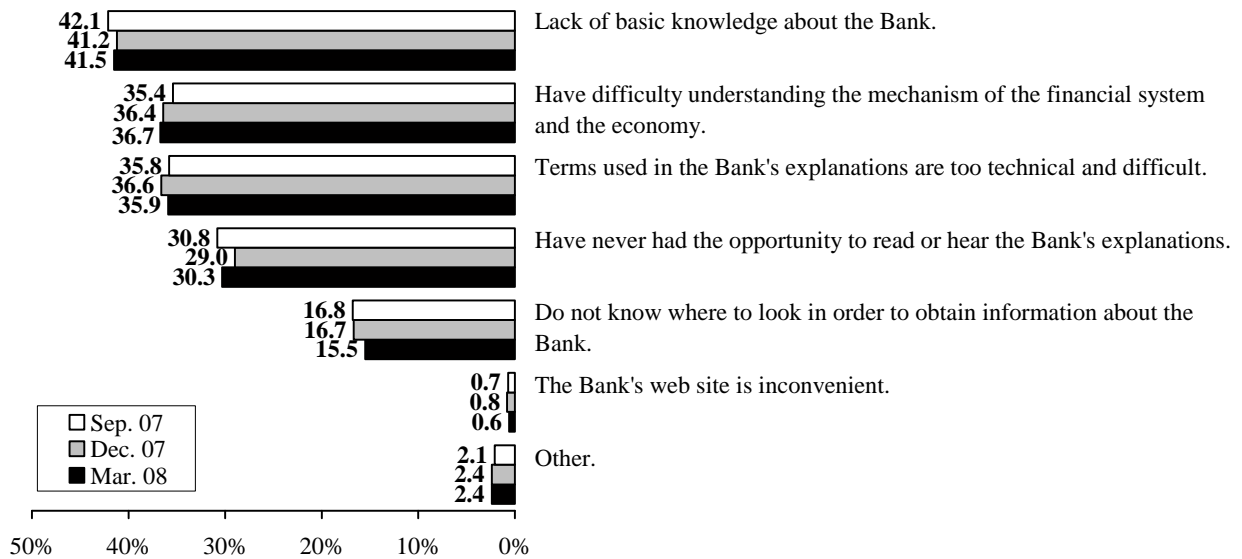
42.1
41.2
41.5
Lack of basic knowledge about the Bank.

35.4
36.4
36.7
Have difficulty understanding the mechanism of the financial system and the economy.

35.8
36.6
35.9
Terms used in the Bank's explanations are too technical and difficult.

30.8
29.0
30.3
Have never had the opportunity to read or hear the Bank's explanations.

16.8
16.7
15.5
Do not know where to look in order to obtain information about the Bank.

0.7
0.8
0.6
The Bank's web site is inconvenient.

2.1
2.4
2.4
Other.

Sep. 07
Dec. 07
Mar. 08

50% 40% 30% 20% 10% 0%